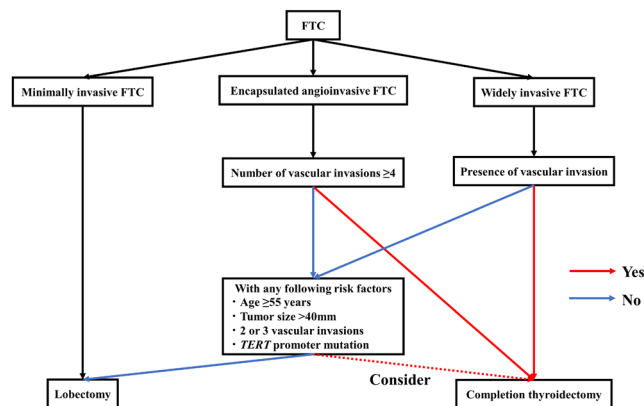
FTC

Minimally invasive FTC

Encapsulated angioinvasive FTC

Widely invasive FTC

Number of vascular invasions ≥4

Presence of vascular invasion

With any following risk factors
・Age ≥55 years
・Tumor size >40mm
・2 or 3 vascular invasions
・*TERT* promoter mutation

Yes

No

Consider

Lobectomy

Completion thyroidectomy